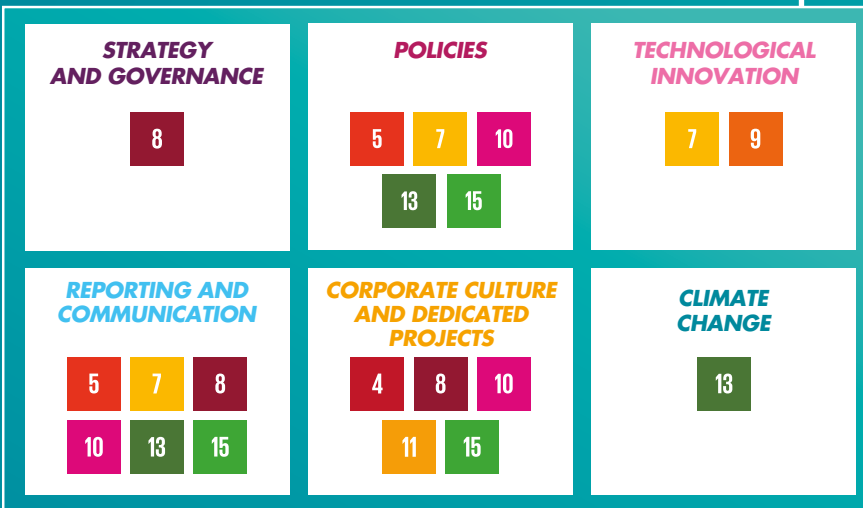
STRATEGY AND GOVERNANCE

8

POLICIES

5 7 10

13 15

TECHNOLOGICAL INNOVATION

7 9

REPORTING AND COMMUNICATION

5 7 8

10 13 15

CORPORATE CULTURE AND DEDICATED PROJECTS

4 8 10

11 15

CLIMATE CHANGE

13